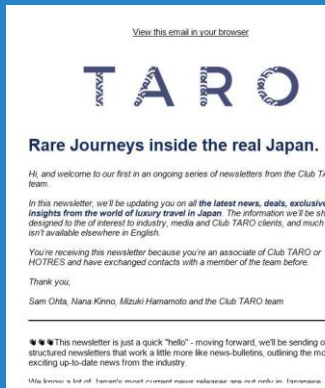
View this email in your browser

TARO

Rare Journeys inside the real Japan.

Hi, and welcome to our first in an ongoing series of newsletters from the Club TA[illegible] team.

In this newsletter, we'll be updating you on all the latest news, deals, exclusive insights from the world of luxury travel in Japan. The information we'll be sh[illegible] designed to the of interest to industry, media and Club TARO clients, and much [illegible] isn't available elsewhere in English.

You're receiving this newsletter because you're an associate of Club TARO or HOTRES and have exchanged contacts with a member of the team before.

Thank you,

Sam Ohta, Nana Kinno, Mizuki Hamamoto and the Club TARO team

This newsletter is just a quick "hello" - moving forward, we'll be sending o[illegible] structured newsletters that work a little more like news-bulletins, outlining the mo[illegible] exciting up-to-date news from the industry.

We know a lot of Japan's most current news releases are out only in Japanese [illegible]